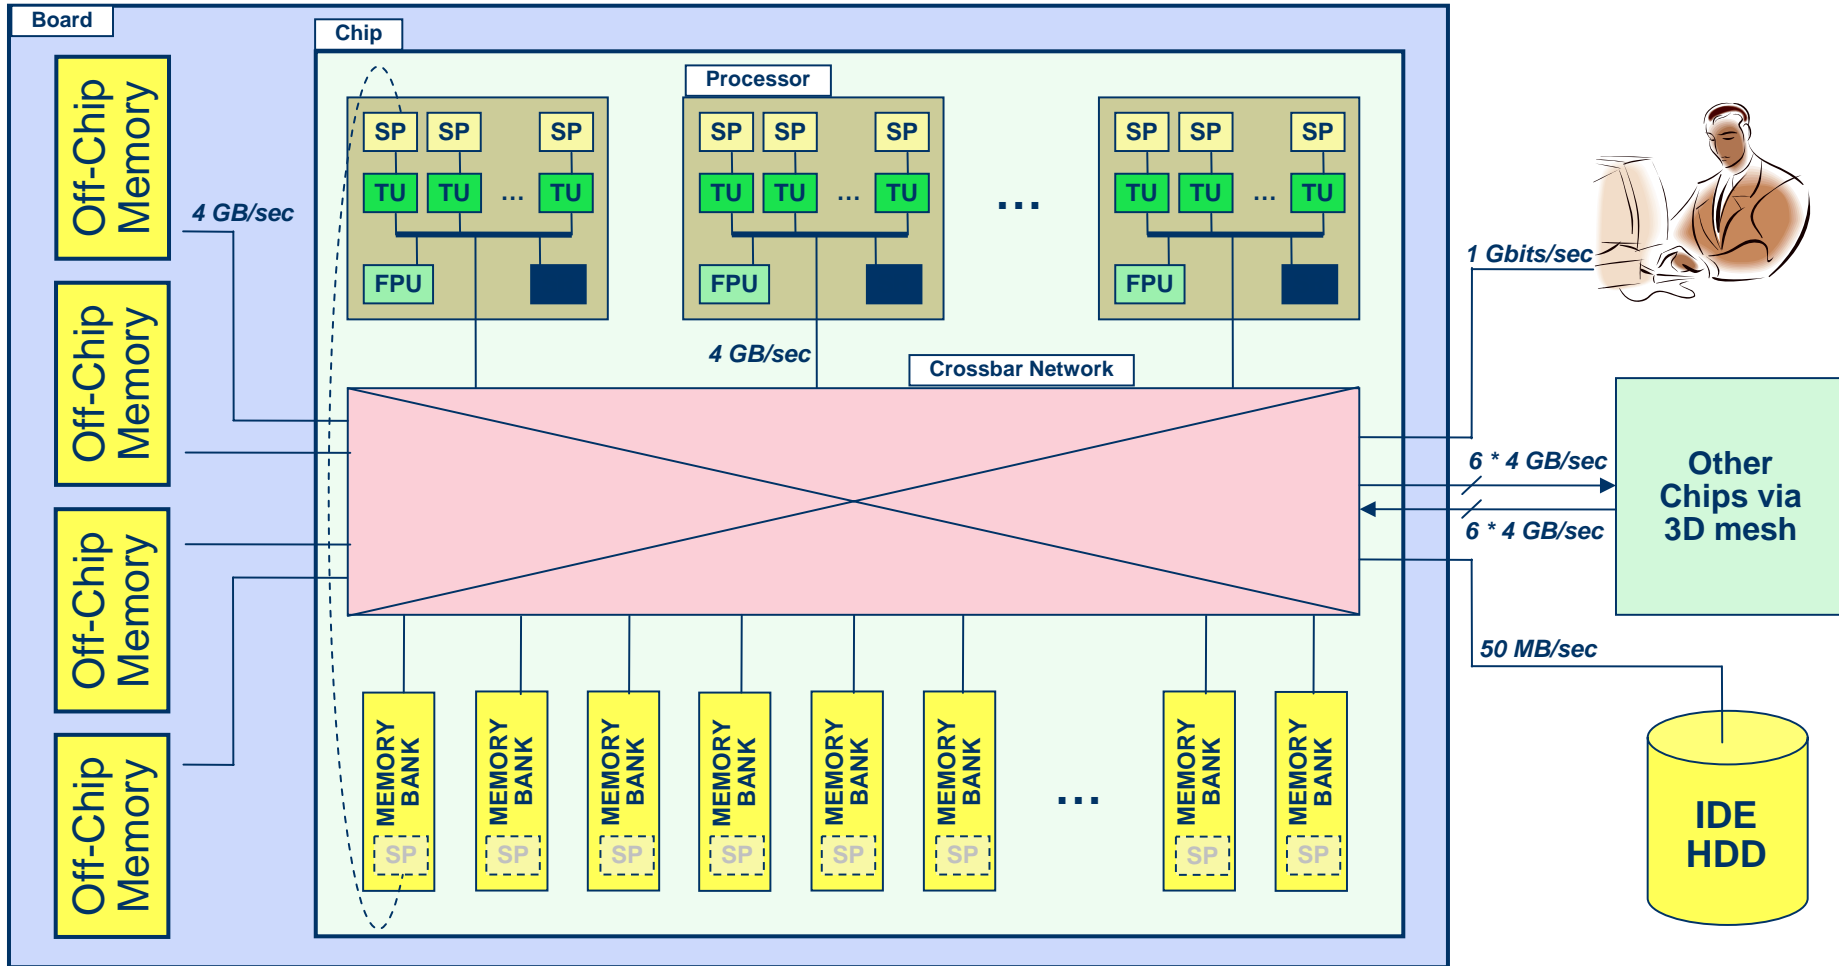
Board

Chip

Processor

Off-Chip Memory

Off-Chip Memory

Off-Chip Memory

Off-Chip Memory

4 GB/sec

SP SP SP
TU TU ... TU
FPU

SP SP SP
TU TU ... TU
FPU

...

SP SP SP
TU TU ... TU
FPU

4 GB/sec

Crossbar Network

1 Gbits/sec

6 * 4 GB/sec

6 * 4 GB/sec

Other Chips via 3D mesh

50 MB/sec

MEMORY BANK SP

MEMORY BANK SP

MEMORY BANK SP

MEMORY BANK SP

MEMORY BANK SP

MEMORY BANK SP

...

MEMORY BANK SP

MEMORY BANK SP

IDE HDD